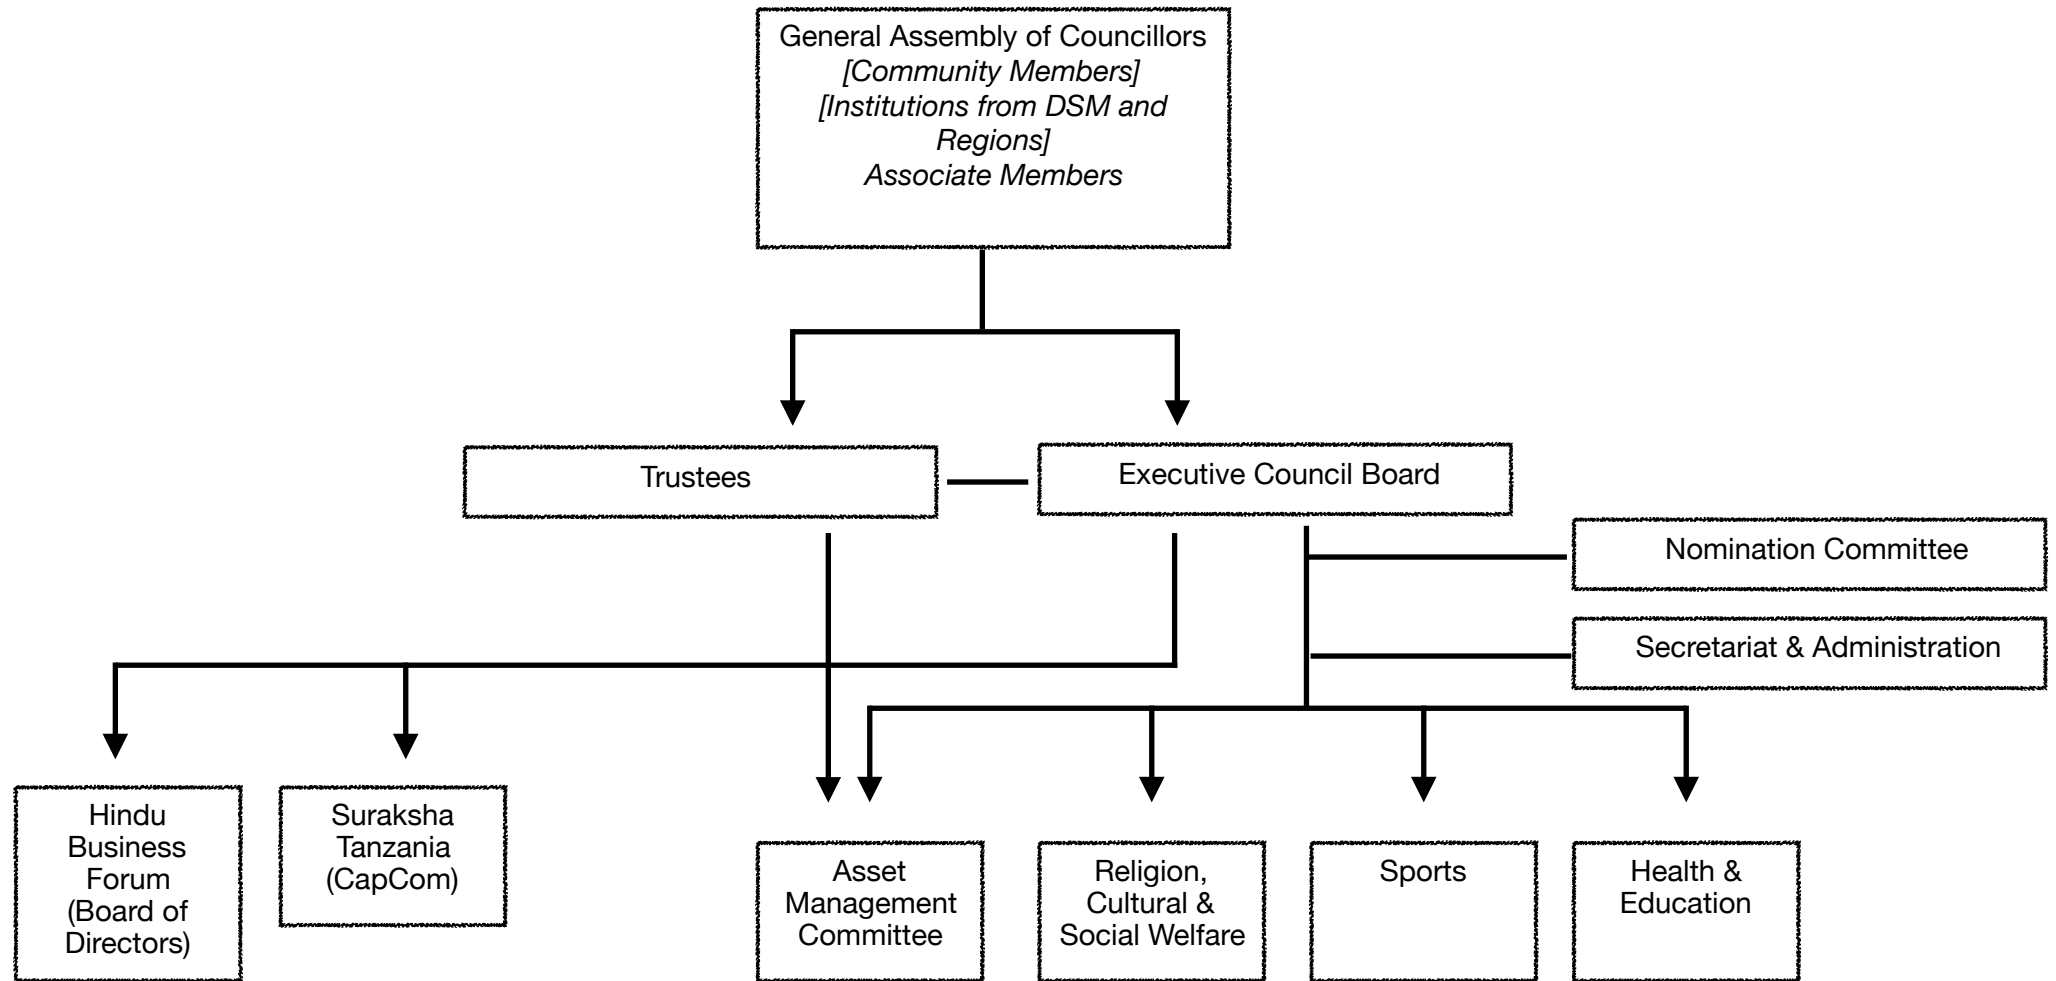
General Assembly of Councillors
[Community Members]
[Institutions from DSM and Regions]
Associate Members

Trustees

Executive Council Board

Nomination Committee

Secretariat & Administration

Hindu Business Forum (Board of Directors)

Suraksha Tanzania (CapCom)

Asset Management Committee

Religion, Cultural & Social Welfare

Sports

Health & Education